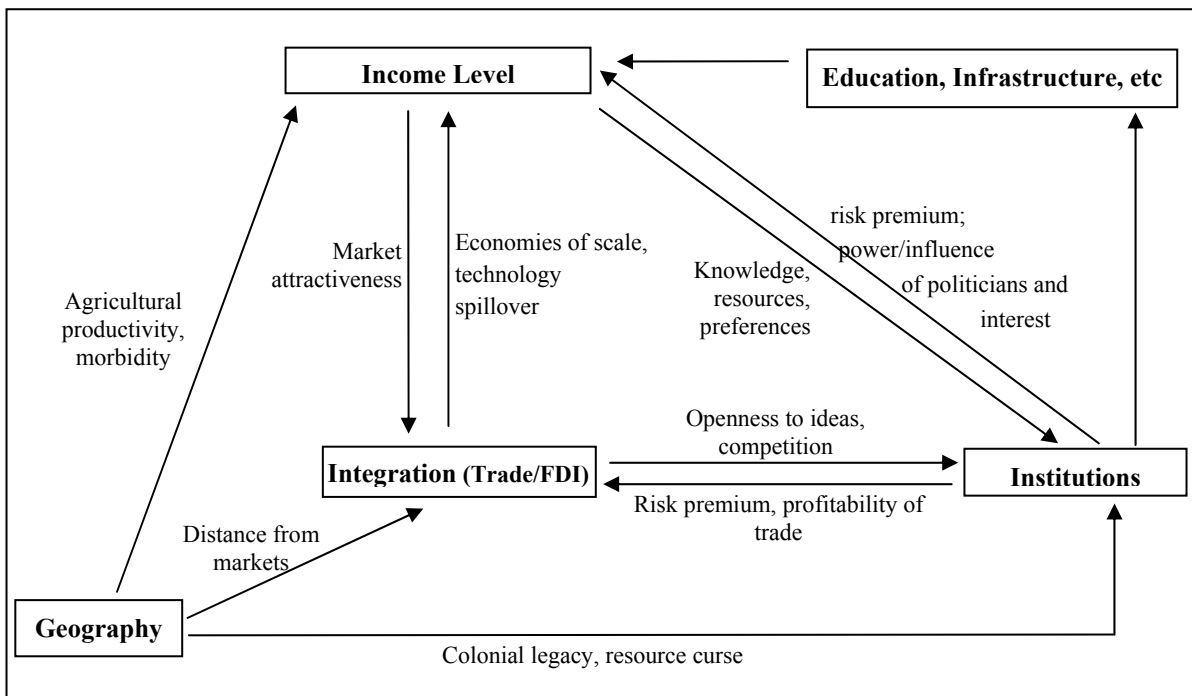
Income Level

Education, Infrastructure, etc

Agricultural productivity, morbidity

Market attractiveness

Economies of scale, technology spillover

Knowledge, resources, preferences

risk premium; power/influence of politicians and interest

Openness to ideas, competition

Integration (Trade/FDI)

Institutions

Risk premium, profitability of trade

Distance from markets

Geography

Colonial legacy, resource curse